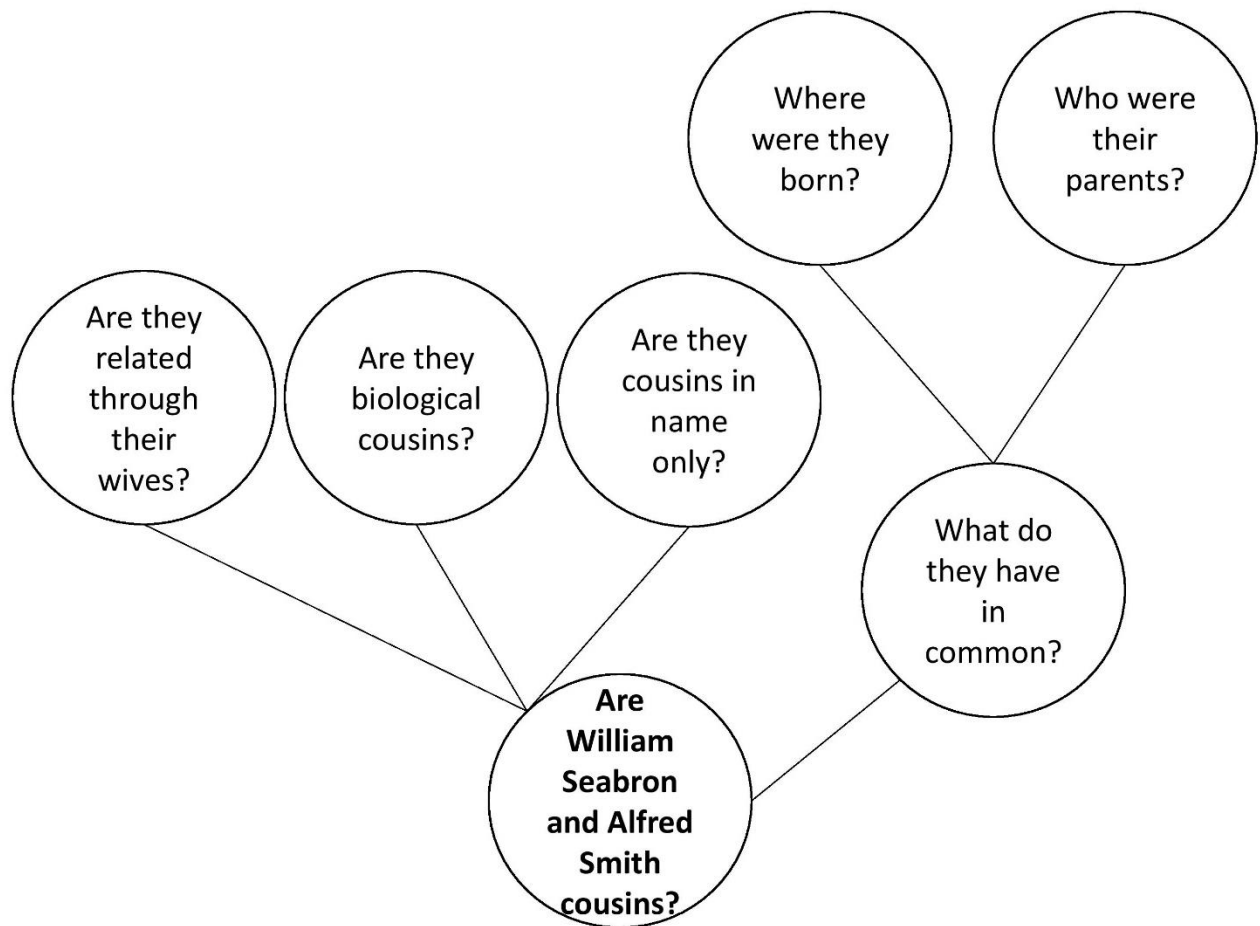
Where were they born?

Who were their parents?

Are they related through their wives?

Are they biological cousins?

Are they cousins in name only?

What do they have in common?

**Are William Seabron and Alfred Smith cousins?**